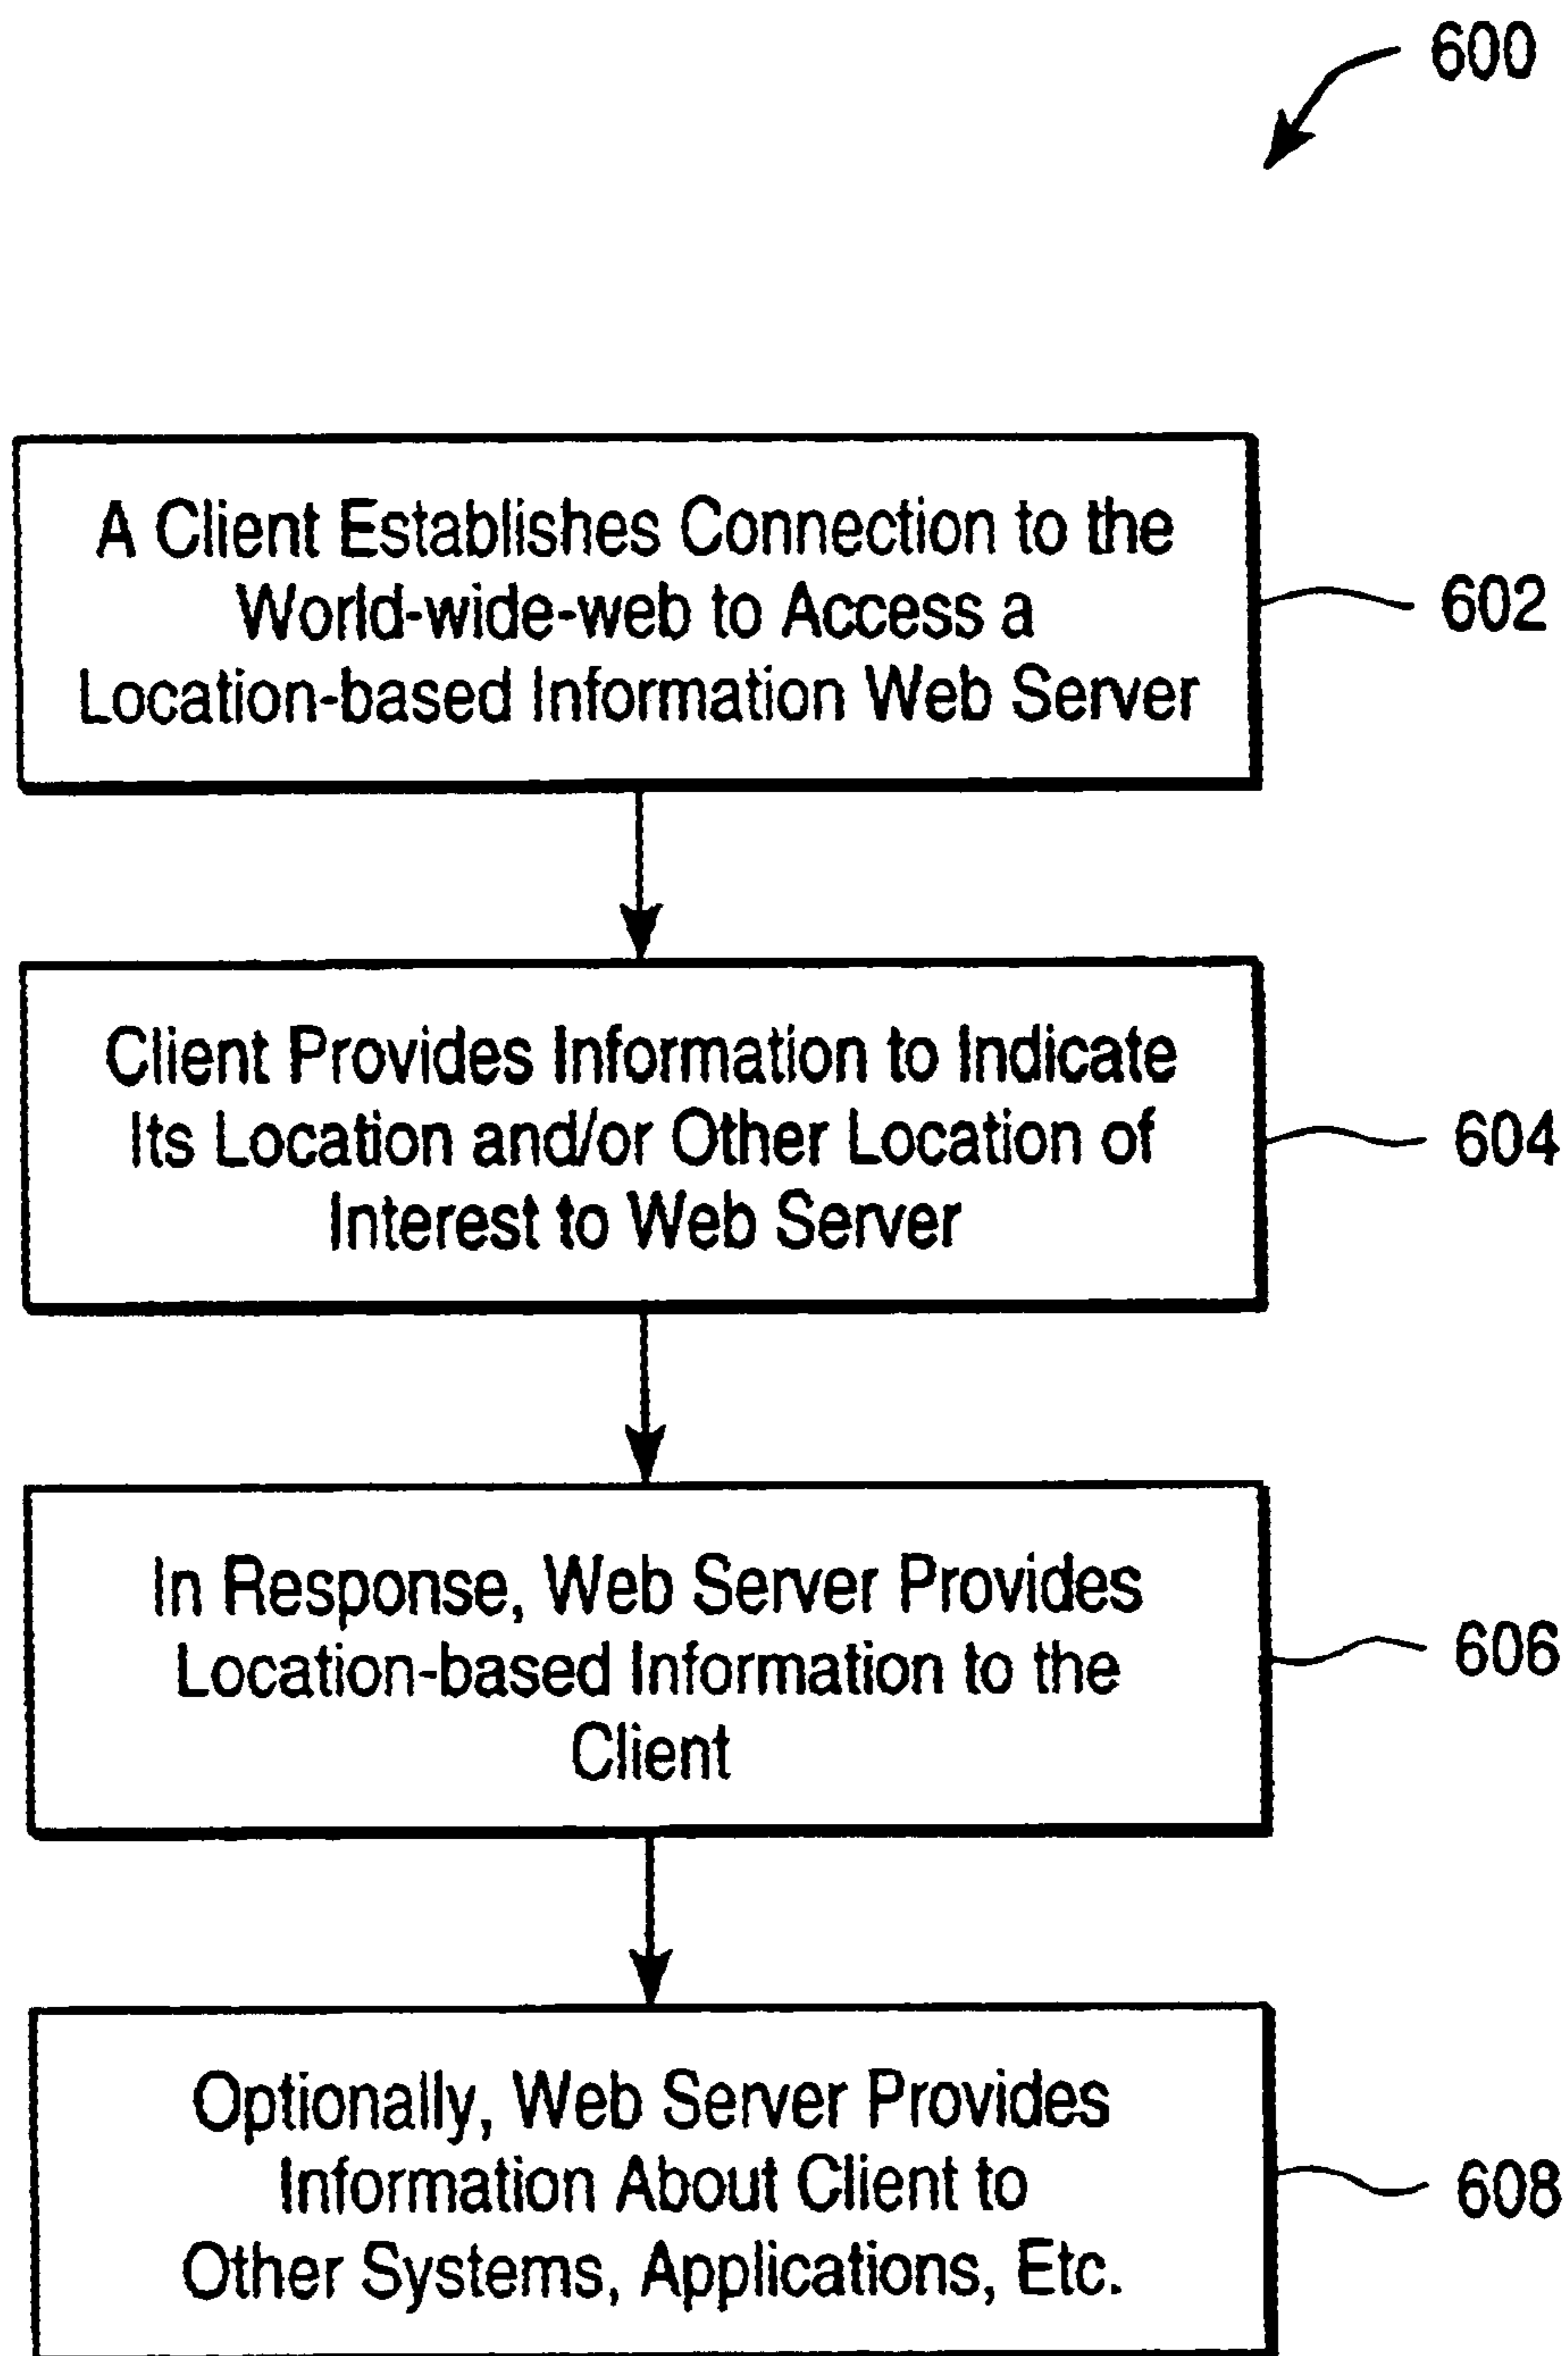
600

A Client Establishes Connection to the World-wide-web to Access a Location-based Information Web Server

602

Client Provides Information to Indicate Its Location and/or Other Location of Interest to Web Server

604

In Response, Web Server Provides Location-based Information to the Client

606

Optionally, Web Server Provides Information About Client to Other Systems, Applications, Etc.

608